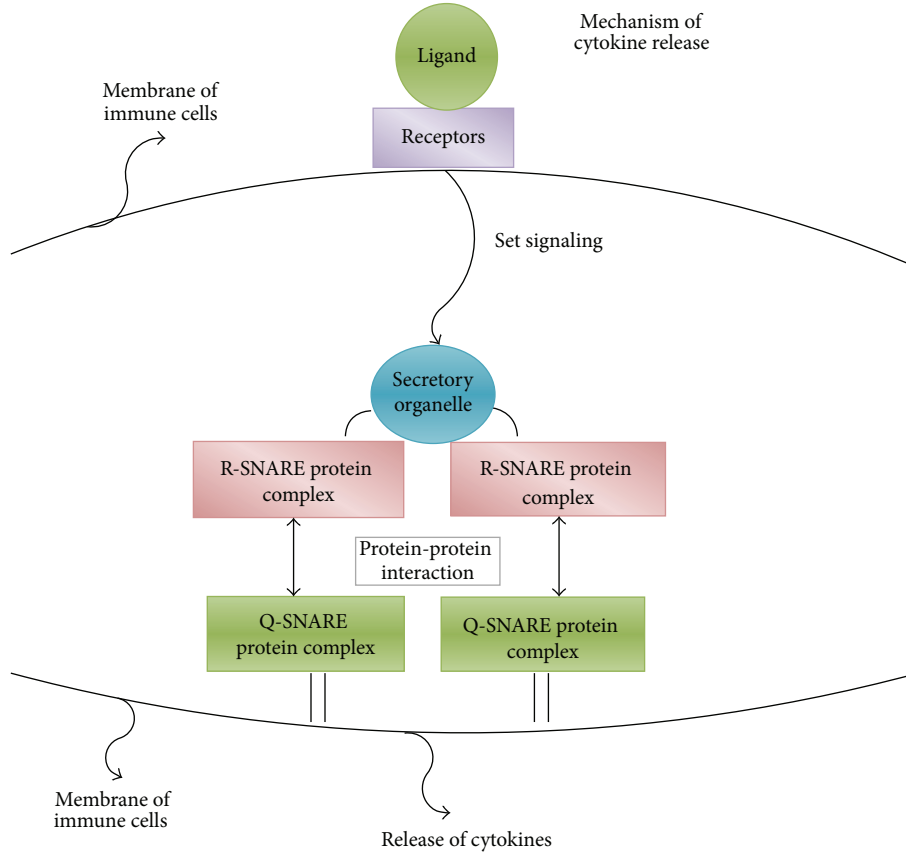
Mechanism of cytokine release

Ligand

Membrane of immune cells

Receptors

Set signaling

Secretory organelle

R-SNARE protein complex

R-SNARE protein complex

Protein-protein interaction

Q-SNARE protein complex

Q-SNARE protein complex

Membrane of immune cells

Release of cytokines